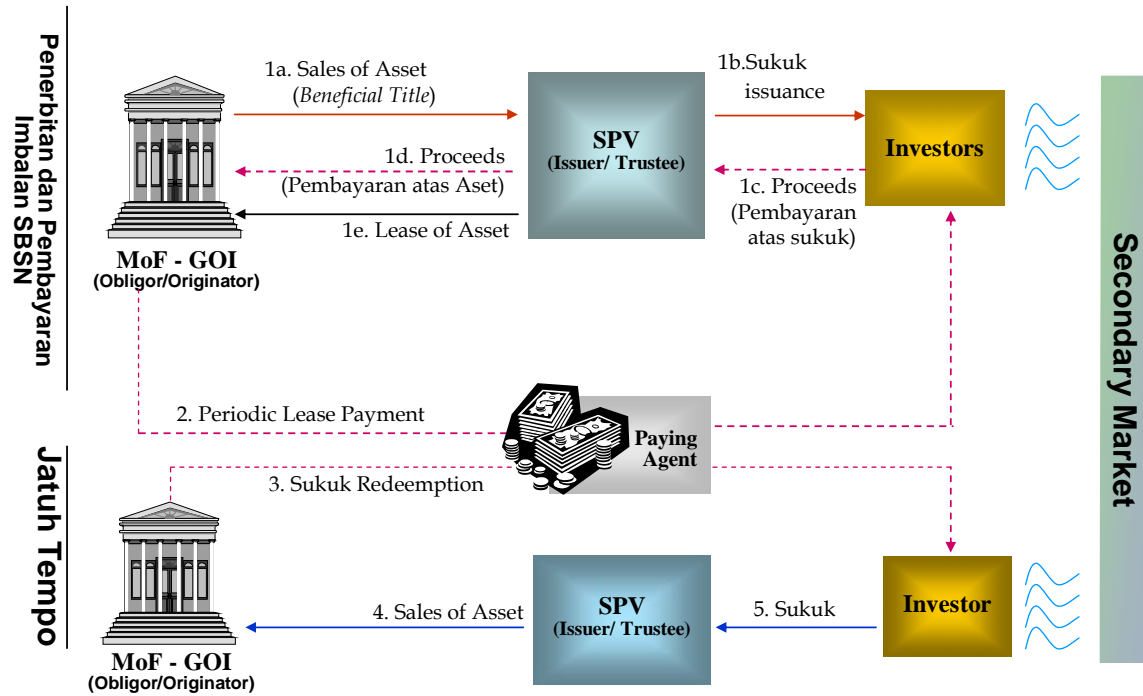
Penerbitan dan Pembayaran Imbalan SBSN

1a. Sales of Asset (Beneficial Title)

1b.Sukuk issuance

SPV
(Issuer/ Trustee)

Investors

1d. Proceeds
(Pembayaran atas Aset)

1c. Proceeds
(Pembayaran atas sukuk)

1e. Lease of Asset

MoF - GOI
(Obligor/Originator)

Secondary Market

2. Periodic Lease Payment

Paying Agent

Jatuh Tempo

3. Sukuk Redeemption

SPV
(Issuer/ Trustee)

Investor

4. Sales of Asset

5. Sukuk

MoF - GOI
(Obligor/Originator)